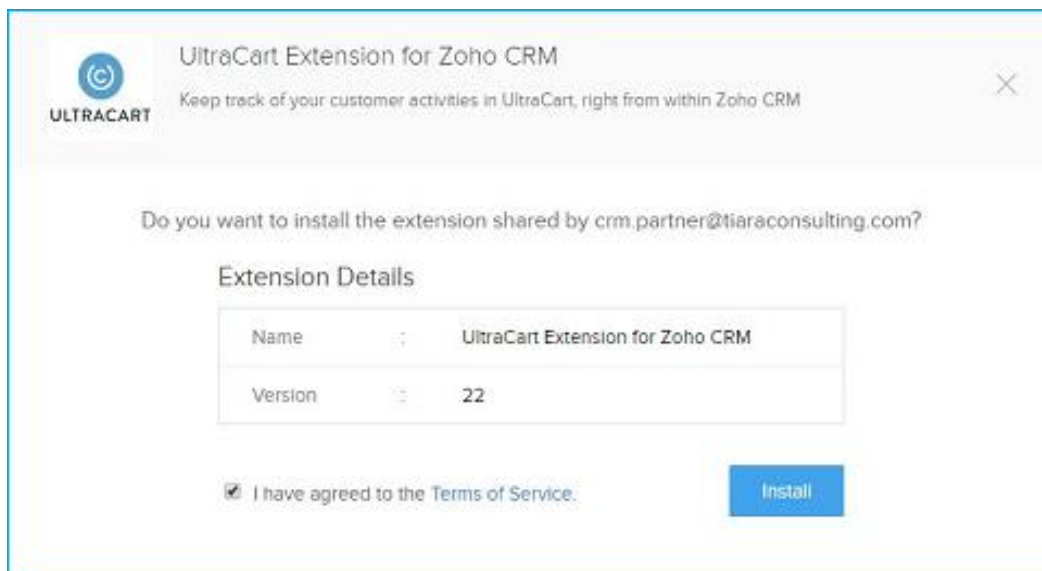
ULTRACART

UltraCart Extension for Zoho CRM

Keep track of your customer activities in UltraCart, right from within Zoho CRM

Do you want to install the extension shared by crm.partner@tiaraconsulting.com?

Extension Details

| | | |
|---|---|---|
| Name | : | UltraCart Extension for Zoho CRM |
| Version | : | 22 |

I have agreed to the Terms of Service.

Install